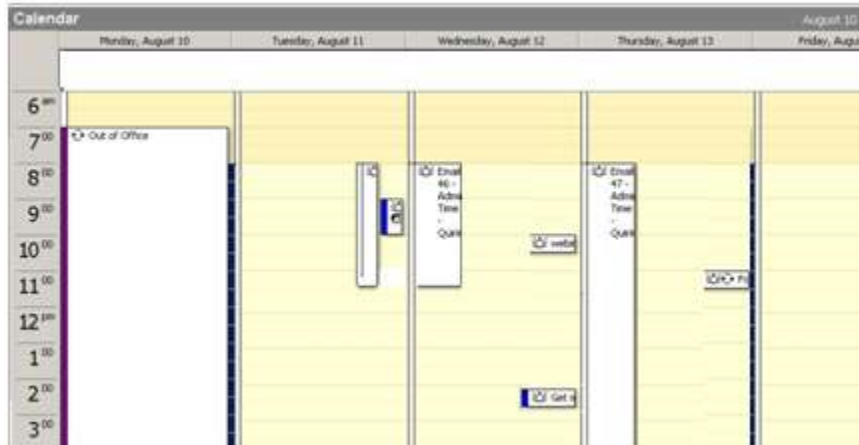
Calendar

August 10

Monday, August 10

Tuesday, August 11

Wednesday, August 12

Thursday, August 13

Friday, August

$6^{am}$

$7^{00}$

Out of Office

$8^{00}$

Email 46 - Admin Time - Quick

Email 47 - Admin Time - Quick

$9^{00}$

$10^{00}$

webi

$11^{00}$

Fi

$12^{pm}$

$1^{00}$

$2^{00}$

Get s

$3^{00}$